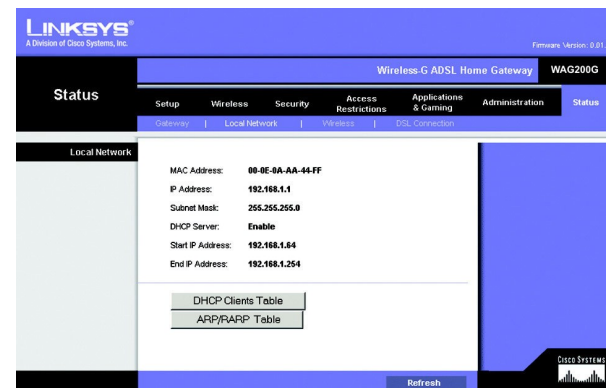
LINKSYS®
A Division of Cisco Systems, Inc.

Firmware Version: 0.01

Wireless-G ADSL Home Gateway WAG200G

Status

Setup Wireless Security Access Restrictions Applications & Gaming Administration Status

Gateway | Local Network | Wireless | DSL Connection

Local Network

MAC Address: 00-0E-0A-AA-44-FF
IP Address: 192.168.1.1
Subnet Mask: 255.255.255.0
DHCP Server: Enable
Start IP Address: 192.168.1.64
End IP Address: 192.168.1.254

DHCP Clients Table
ARP/RARP Table

Refresh

CISCO SYSTEMS